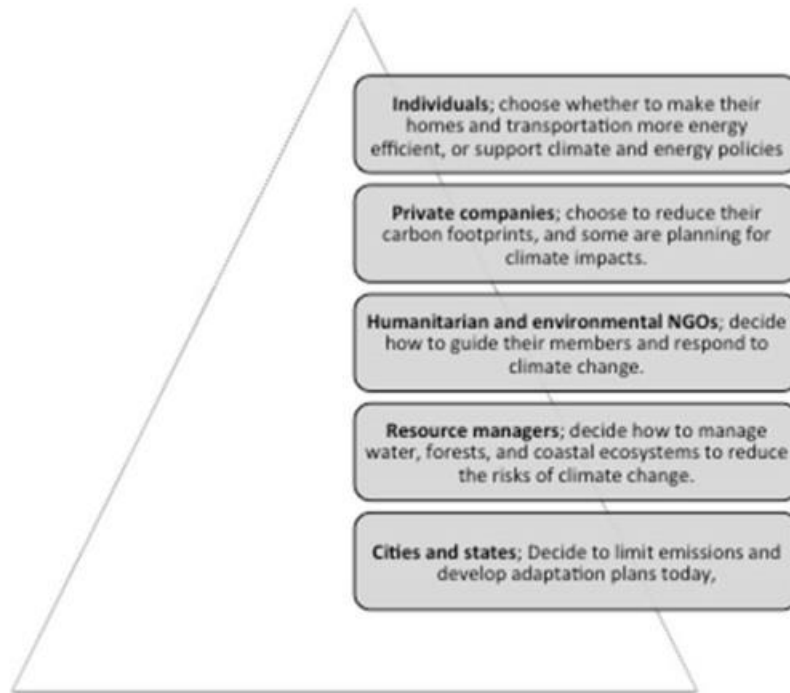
**Individuals**; choose whether to make their homes and transportation more energy efficient, or support climate and energy policies

**Private companies**; choose to reduce their carbon footprints, and some are planning for climate impacts.

**Humanitarian and environmental NGOs**; decide how to guide their members and respond to climate change.

**Resource managers**; decide how to manage water, forests, and coastal ecosystems to reduce the risks of climate change.

**Cities and states**; Decide to limit emissions and develop adaptation plans today,